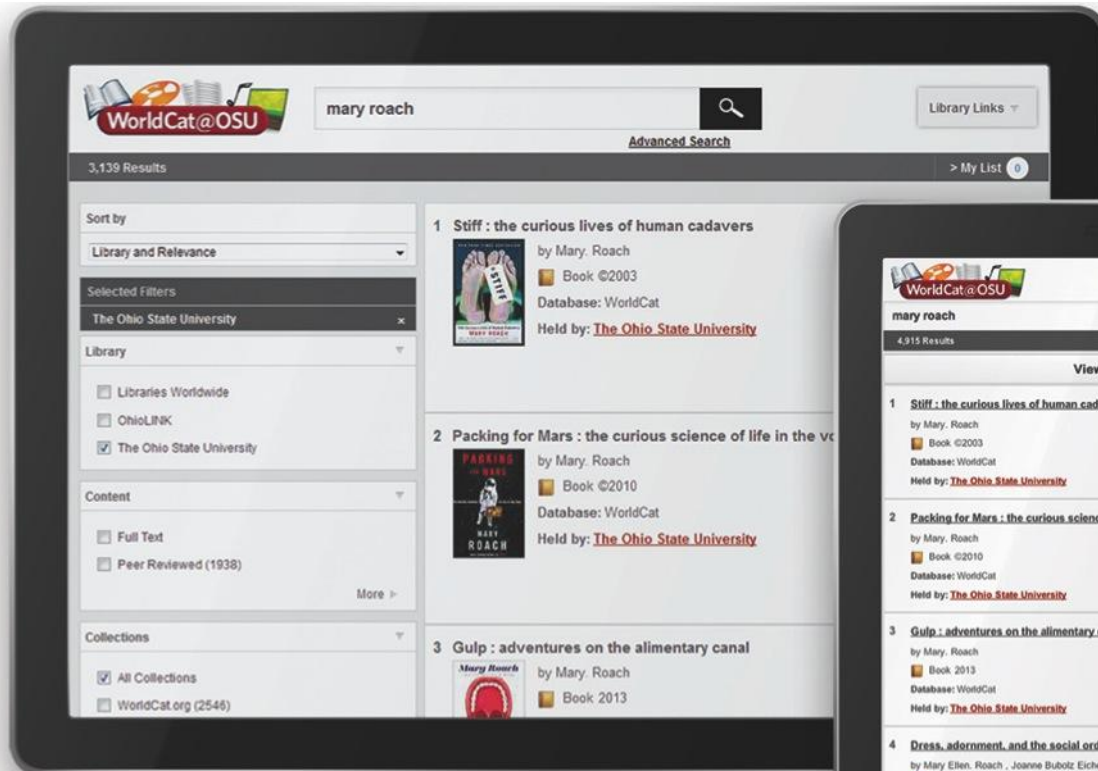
WorldCat@OSU

mary roach

Advanced Search

Library Links

3,139 Results

> My List 0

Sort by

Library and Relevance

Selected Filters

The Ohio State University ×

Library

Libraries Worldwide

OhioLINK

The Ohio State University

Content

Full Text

Peer Reviewed (1938)

More

Collections

All Collections

WorldCat.org (2546)

1 Stiff : the curious lives of human cadavers

STIFF MARY ROACH

by Mary. Roach

Book ©2003

Database: WorldCat

Held by: The Ohio State University

2 Packing for Mars : the curious science of life in the vo

PACKING FOR MARS MARY ROACH

by Mary. Roach

Book ©2010

Database: WorldCat

Held by: The Ohio State University

3 Gulp : adventures on the alimentary canal

Mary Roach

by Mary. Roach

Book 2013

WorldCat@OSU

mary roach

4,915 Results

View

1 Stiff : the curious lives of human cad

by Mary. Roach

Book ©2003

Database: WorldCat

Held by: The Ohio State University

2 Packing for Mars : the curious scienc

by Mary. Roach

Book ©2010

Database: WorldCat

Held by: The Ohio State University

3 Gulp : adventures on the alimentary

by Mary. Roach

Book 2013

Database: WorldCat

Held by: The Ohio State University

4 Dress, adornment, and the social ord

by Mary Ellen. Roach , Joanne Bubolz Eich